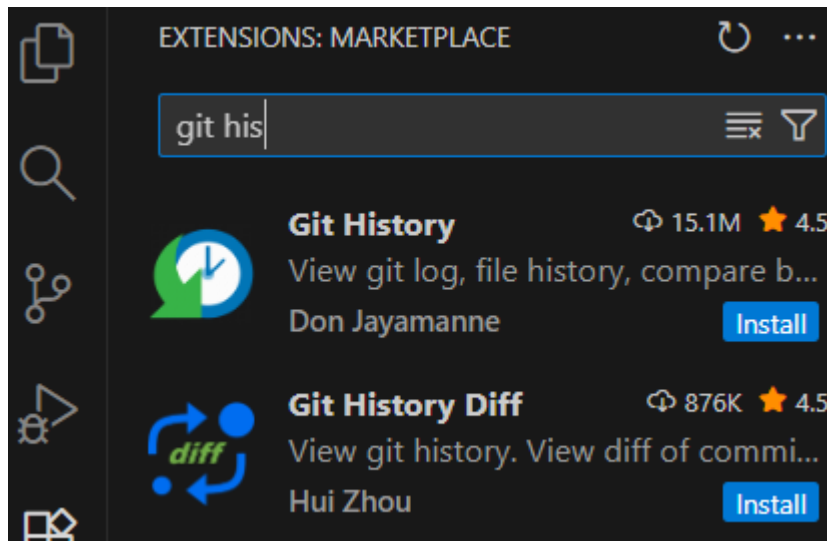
EXTENSIONS: MARKETPLACE

git his

Git History
15.1M 4.5
View git log, file history, compare b...
Don Jayamanne
Install

Git History Diff
876K 4.5
diff
View git history. View diff of commi...
Hui Zhou
Install